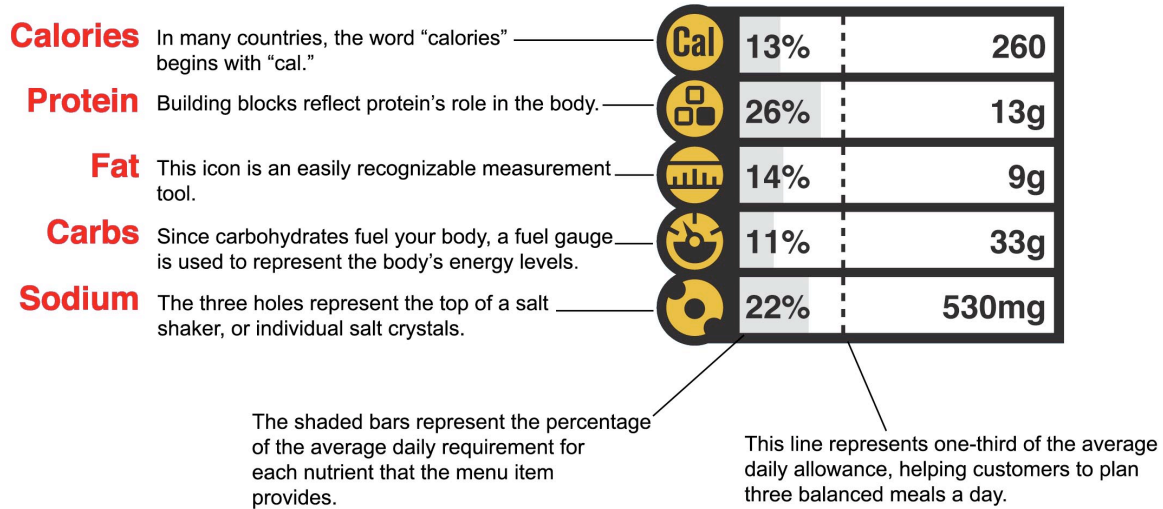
Calories In many countries, the word “calories” begins with “cal.”

Protein Building blocks reflect protein’s role in the body.

Fat This icon is an easily recognizable measurement tool.

Carbs Since carbohydrates fuel your body, a fuel gauge is used to represent the body’s energy levels.

Sodium The three holes represent the top of a salt shaker, or individual salt crystals.

| | | |
|---|---|---|
| Cal | 13% | 260 |
| | 26% | 13g |
| | 14% | 9g |
| | 11% | 33g |
| | 22% | 530mg |

The shaded bars represent the percentage of the average daily requirement for each nutrient that the menu item provides.

This line represents one-third of the average daily allowance, helping customers to plan three balanced meals a day.